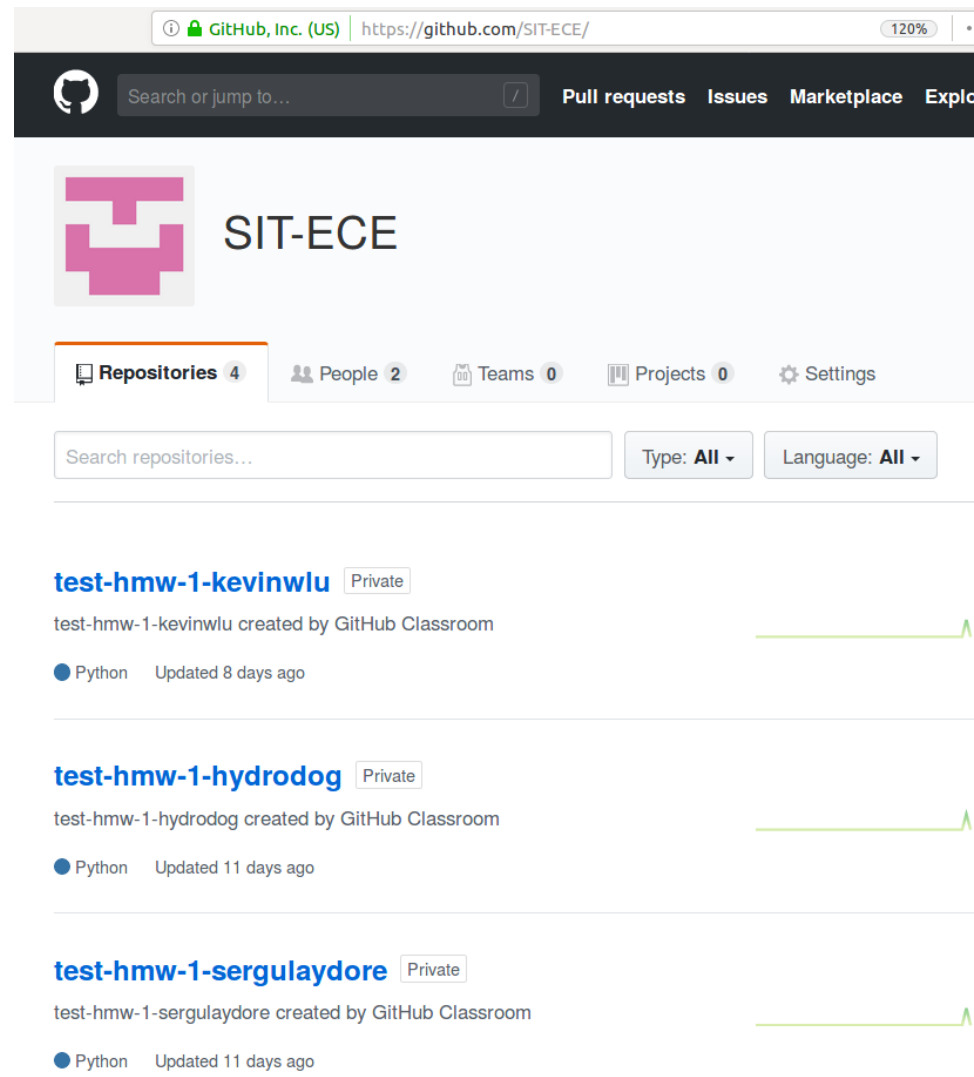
GitHub, Inc. (US) https://github.com/SIT-ECE/ 120%

Search or jump to… / Pull requests Issues Marketplace Explo

SIT-ECE

Repositories 4 People 2 Teams 0 Projects 0 Settings

Search repositories… Type: All Language: All

test-hmw-1-kevinwlu Private
test-hmw-1-kevinwlu created by GitHub Classroom
Python Updated 8 days ago

test-hmw-1-hydrodog Private
test-hmw-1-hydrodog created by GitHub Classroom
Python Updated 11 days ago

test-hmw-1-sergulaydore Private
test-hmw-1-sergulaydore created by GitHub Classroom
Python Updated 11 days ago